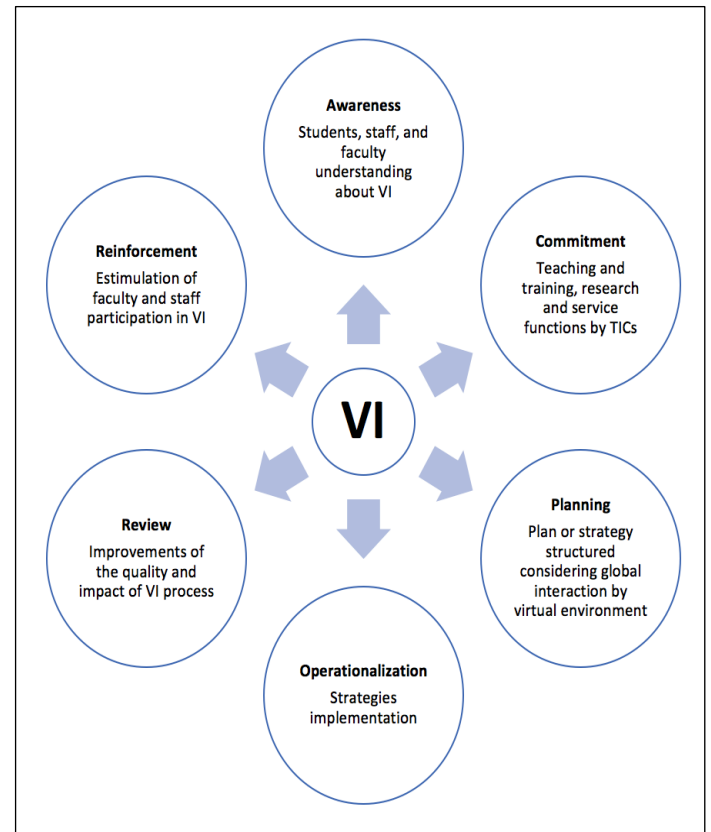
Awareness
Students, staff, and faculty understanding about VI

Commitment
Teaching and training, research and service functions by TICs

Planning
Plan or strategy structured considering global interaction by virtual environment

Operationalization
Strategies implementation

Review
Improvements of the quality and impact of VI process

Reinforcement
Estimulation of faculty and staff participation in VI

VI